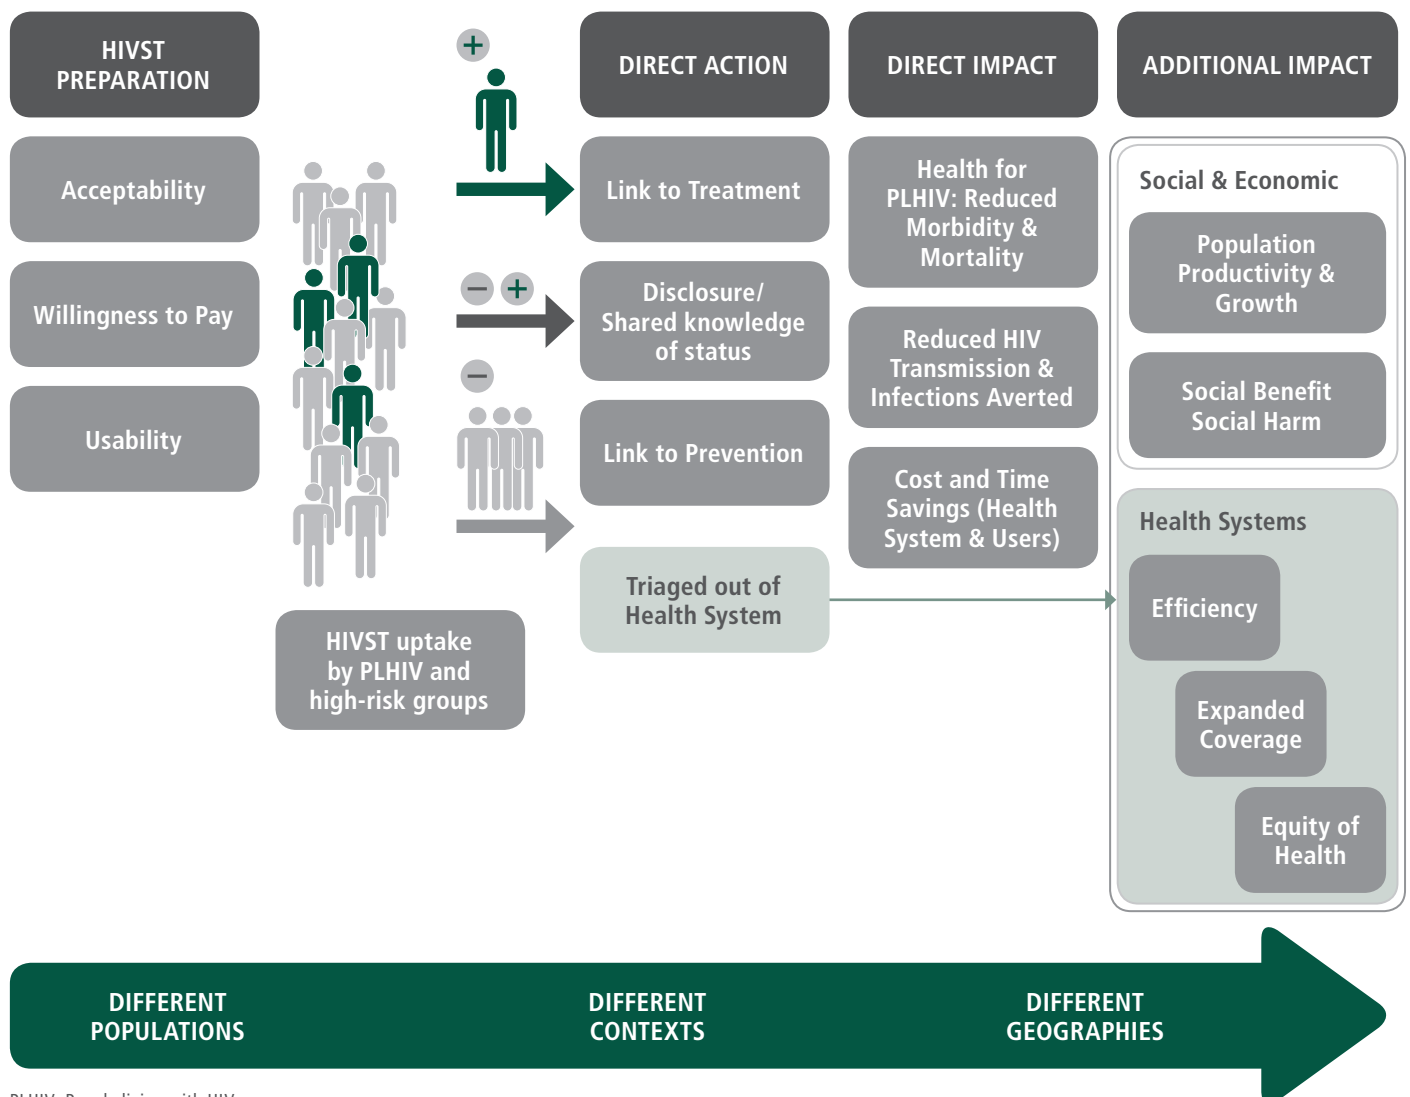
HIVST PREPARATION

Acceptability

Willingness to Pay

Usability

+

− +

−

HIVST uptake by PLHIV and high-risk groups

DIRECT ACTION

Link to Treatment

Disclosure/ Shared knowledge of status

Link to Prevention

Triaged out of Health System

DIRECT IMPACT

Health for PLHIV: Reduced Morbidity & Mortality

Reduced HIV Transmission & Infections Averted

Cost and Time Savings (Health System & Users)

ADDITIONAL IMPACT

Social & Economic

Population Productivity & Growth

Social Benefit Social Harm

Health Systems

Efficiency

Expanded Coverage

Equity of Health

DIFFERENT POPULATIONS

DIFFERENT CONTEXTS

DIFFERENT GEOGRAPHIES

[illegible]